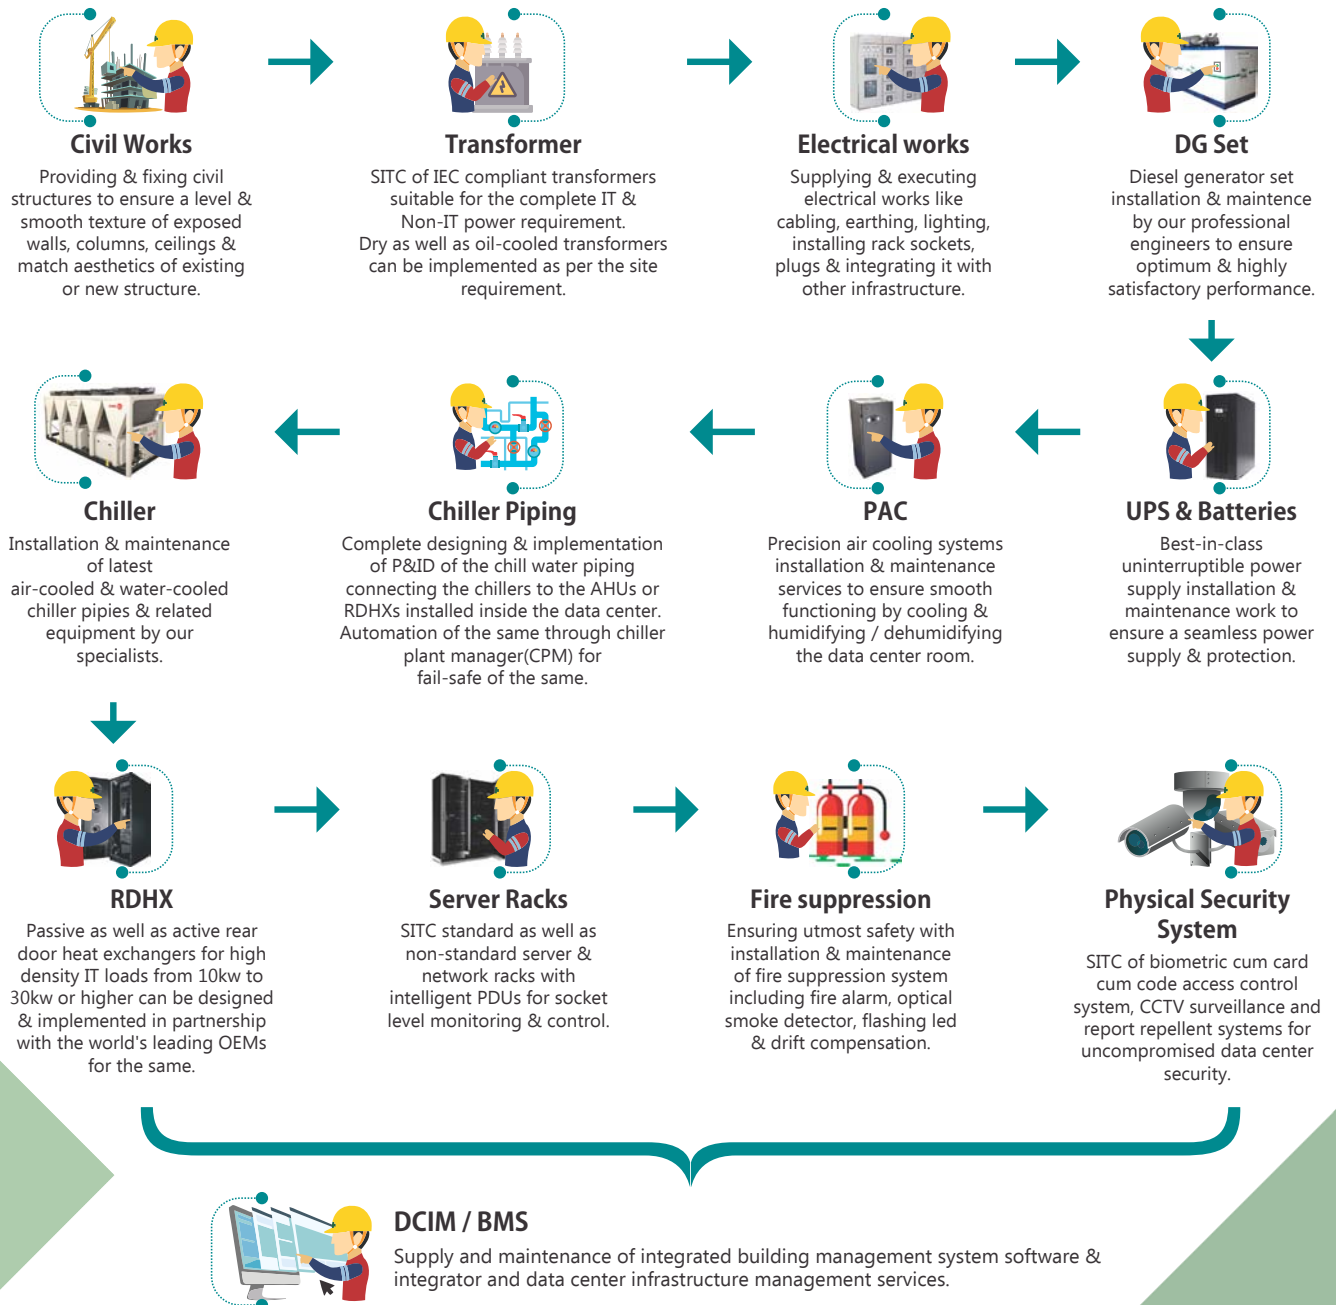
Civil Works

Providing & fixing civil structures to ensure a level & smooth texture of exposed walls, columns, ceilings & match aesthetics of existing or new structure.

Transformer

SITC of IEC compliant transformers suitable for the complete IT & Non-IT power requirement. Dry as well as oil-cooled transformers can be implemented as per the site requirement.

Electrical works

Supplying & executing electrical works like cabling, earthing, lighting, installing rack sockets, plugs & integrating it with other infrastructure.

DG Set

Diesel generator set installation & maintence by our professional engineers to ensure optimum & highly satisfactory performance.

Chiller

Installation & maintenance of latest air-cooled & water-cooled chiller pipies & related equipment by our specialists.

Chiller Piping

Complete designing & implementation of P&ID of the chill water piping connecting the chillers to the AHUs or RDHXs installed inside the data center. Automation of the same through chiller plant manager(CPM) for fail-safe of the same.

PAC

Precision air cooling systems installation & maintenance services to ensure smooth functioning by cooling & humidifying / dehumidifying the data center room.

UPS & Batteries

Best-in-class uninterruptible power supply installation & maintenance work to ensure a seamless power supply & protection.

RDHX

Passive as well as active rear door heat exchangers for high density IT loads from 10kw to 30kw or higher can be designed & implemented in partnership with the world's leading OEMs for the same.

Server Racks

SITC standard as well as non-standard server & network racks with intelligent PDUs for socket level monitoring & control.

Fire suppression

Ensuring utmost safety with installation & maintenance of fire suppression system including fire alarm, optical smoke detector, flashing led & drift compensation.

Physical Security System

SITC of biometric cum card cum code access control system, CCTV surveillance and report repellent systems for uncompromised data center security.

DCIM / BMS

Supply and maintenance of integrated building management system software & integrator and data center infrastructure management services.